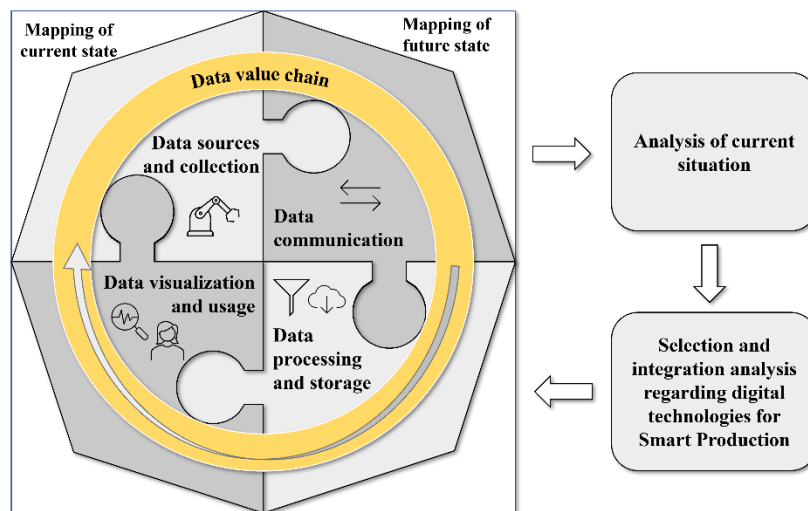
Mapping of current state

Mapping of future state

Data value chain

Data sources and collection

Data communication

Data visualization and usage

Data processing and storage

Analysis of current situation

Selection and integration analysis regarding digital technologies for Smart Production